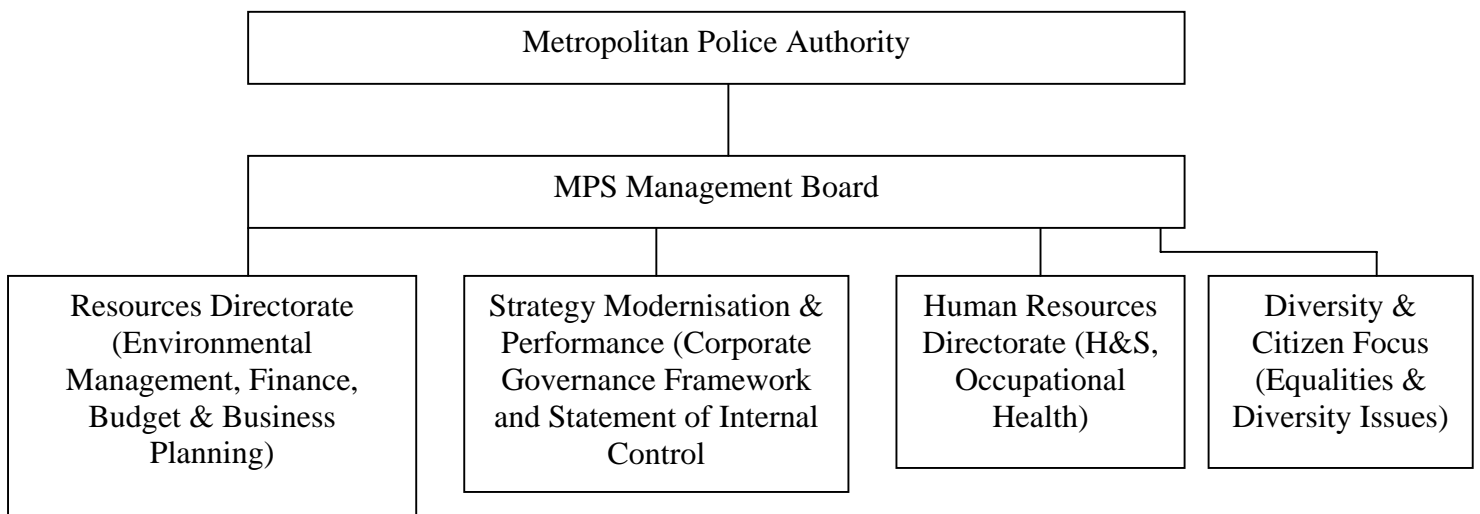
Metropolitan Police Authority

MPS Management Board

Resources Directorate (Environmental Management, Finance, Budget & Business Planning)

Strategy Modernisation & Performance (Corporate Governance Framework and Statement of Internal Control

Human Resources Directorate (H&S, Occupational Health)

Diversity & Citizen Focus (Equalities & Diversity Issues)